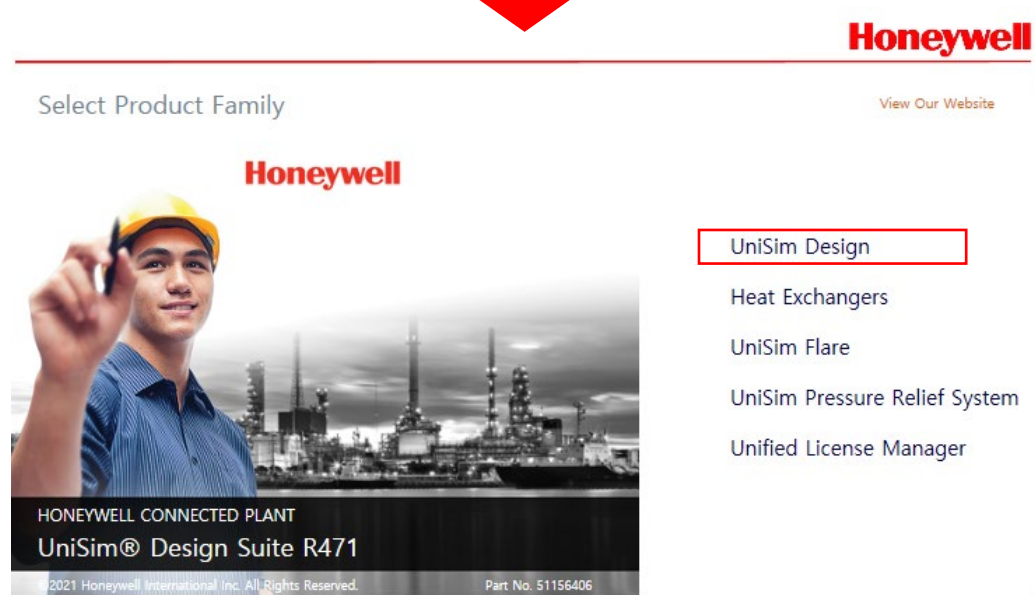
Honeywell

Select Product Family

View Our Website

Honeywell

HONEYWELL CONNECTED PLANT
UniSim® Design Suite R471

©2021 Honeywell International Inc. All Rights Reserved. Part No. 51156406

UniSim Design

Heat Exchangers

UniSim Flare

UniSim Pressure Relief System

Unified License Manager